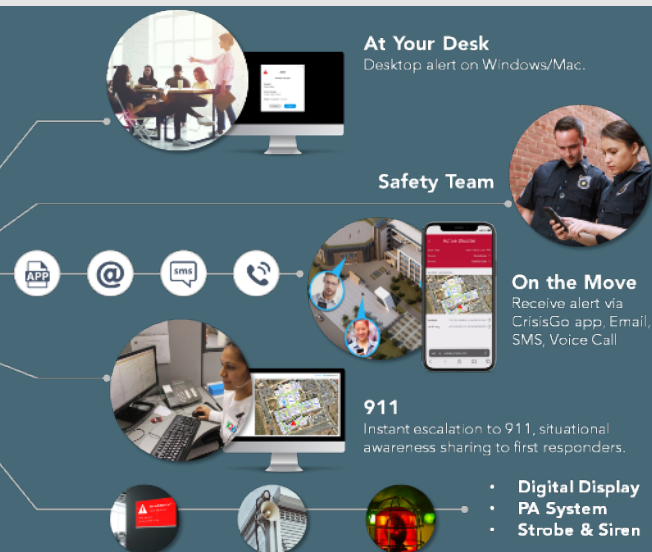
At Your Desk
Desktop alert on Windows/Mac.

Safety Team

APP

@

SMS

On the Move
Receive alert via CrisisGo app, Email, SMS, Voice Call

911
Instant escalation to 911, situational awareness sharing to first responders.

• Digital Display
• PA System
• Strobe & Siren